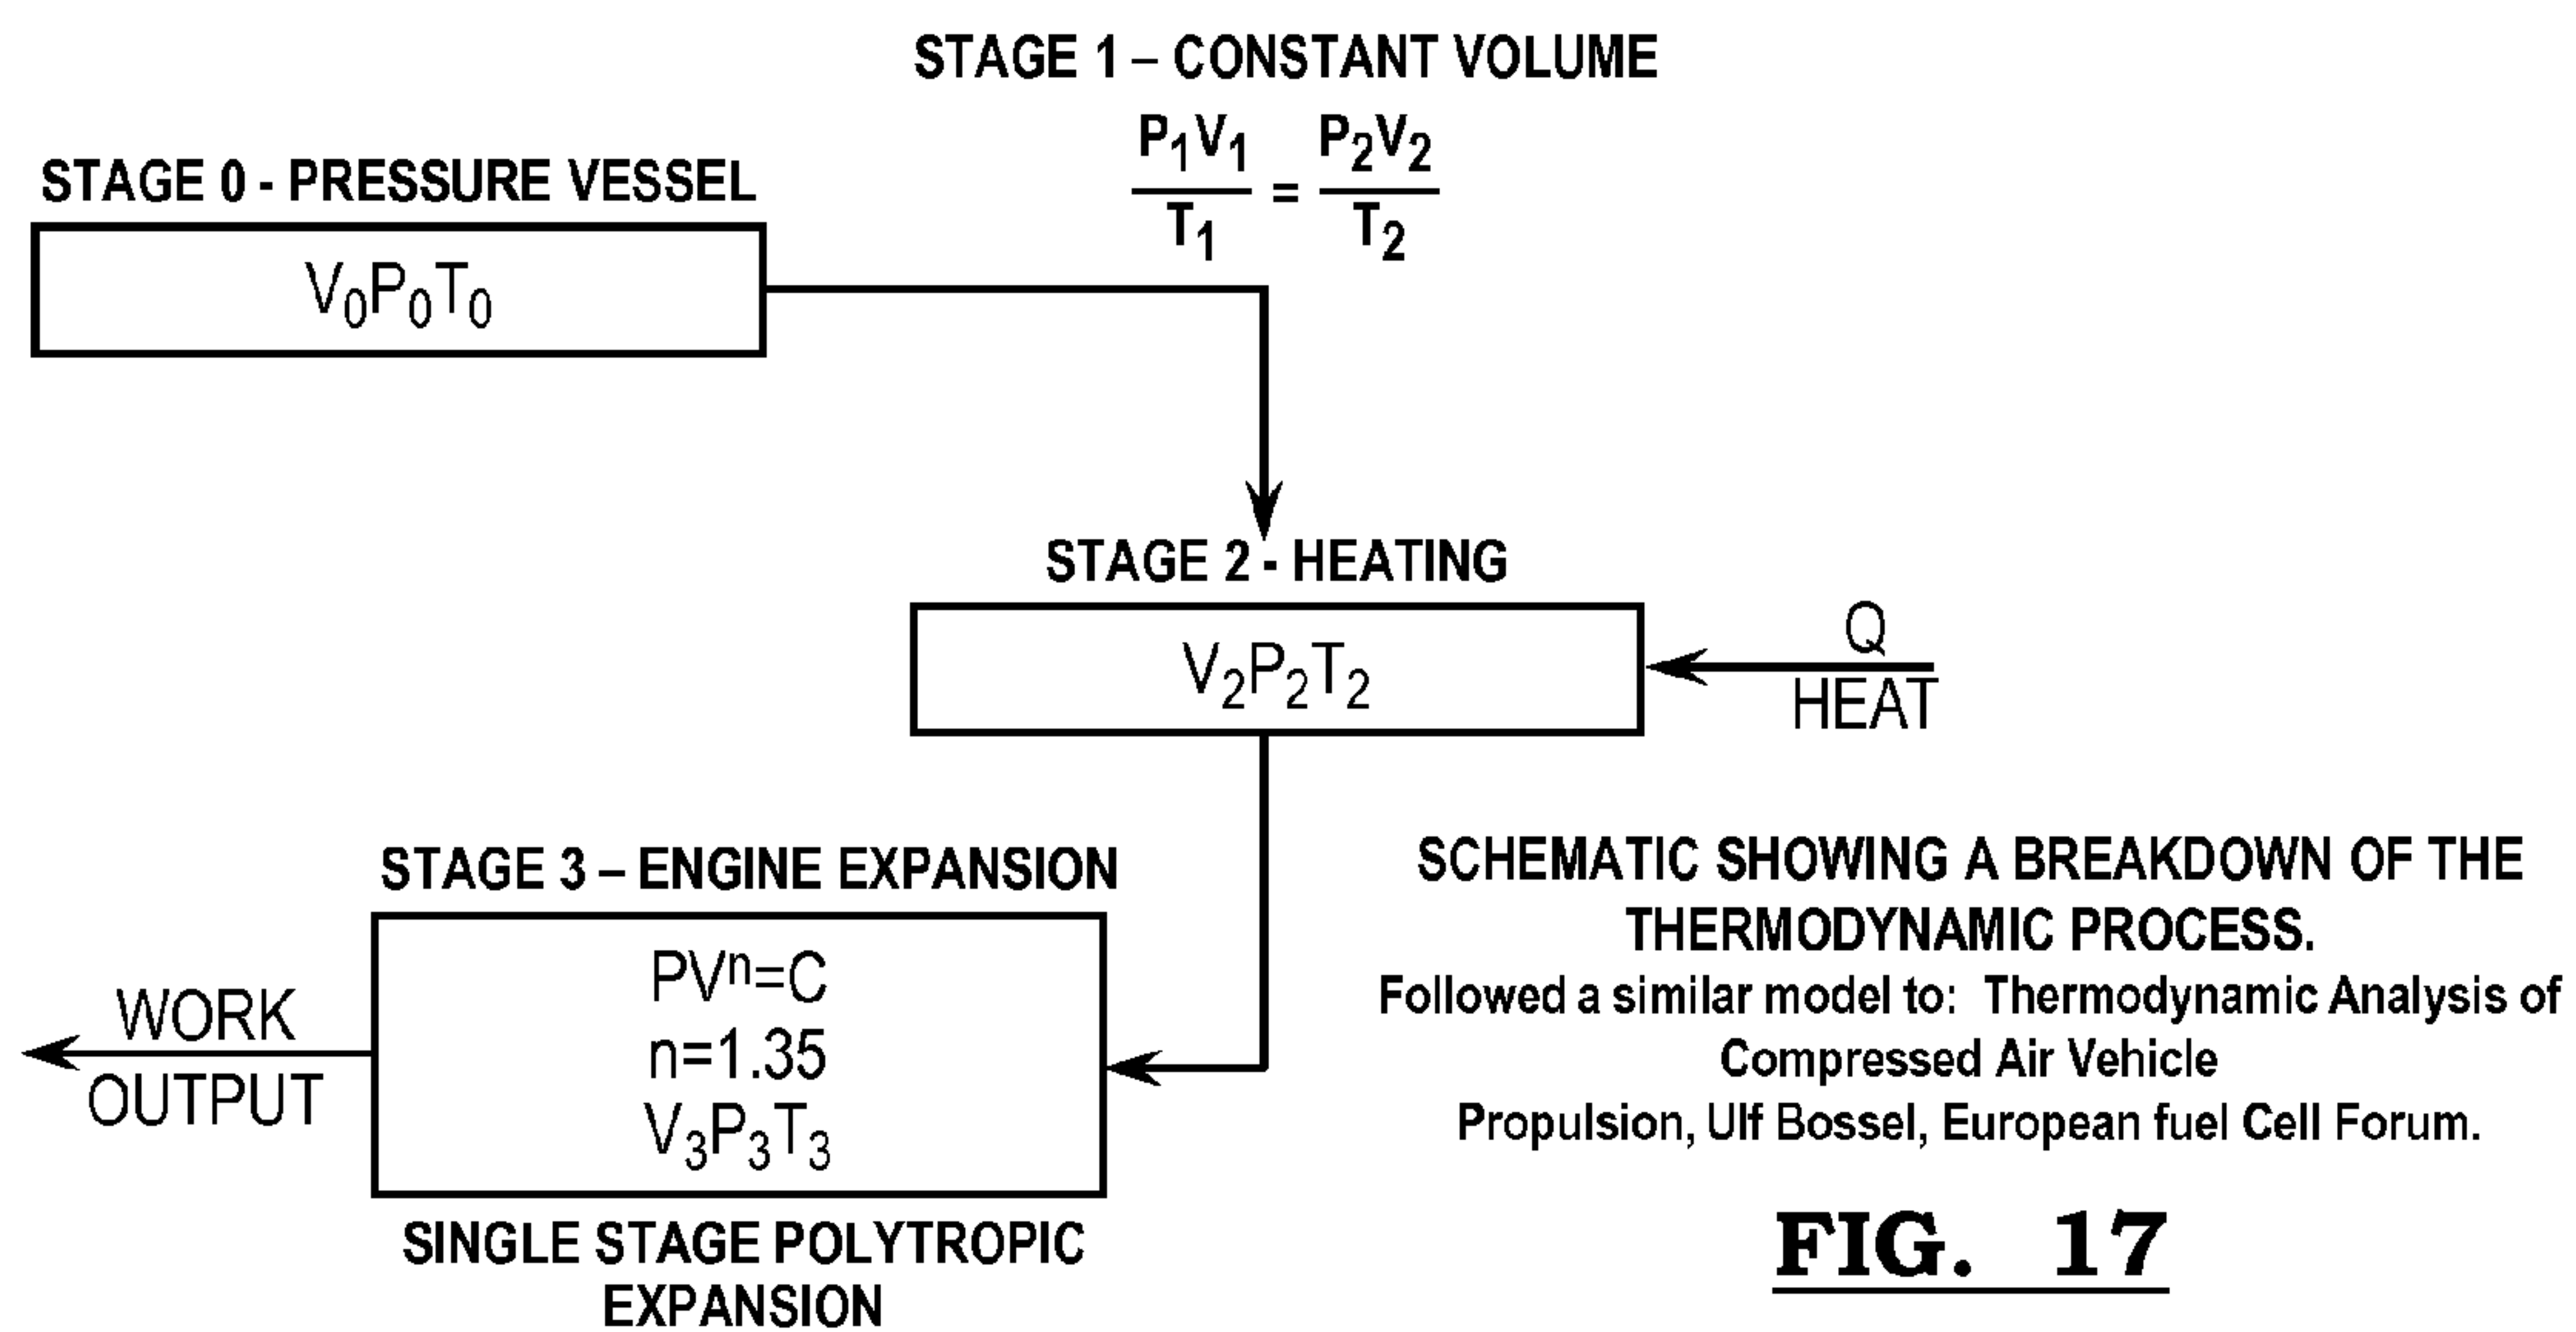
STAGE 1 – CONSTANT VOLUME

$\frac{P_1V_1}{T_1} = \frac{P_2V_2}{T_2}$

STAGE 0 - PRESSURE VESSEL

$V_0P_0T_0$

STAGE 2 - HEATING

$V_2P_2T_2$

Q

HEAT

STAGE 3 – ENGINE EXPANSION

$PV^n=C$
$n=1.35$
$V_3P_3T_3$

WORK

OUTPUT

SINGLE STAGE POLYTROPIC EXPANSION

SCHEMATIC SHOWING A BREAKDOWN OF THE THERMODYNAMIC PROCESS.
Followed a similar model to: Thermodynamic Analysis of Compressed Air Vehicle Propulsion, Ulf Bossel, European fuel Cell Forum.

FIG. 17